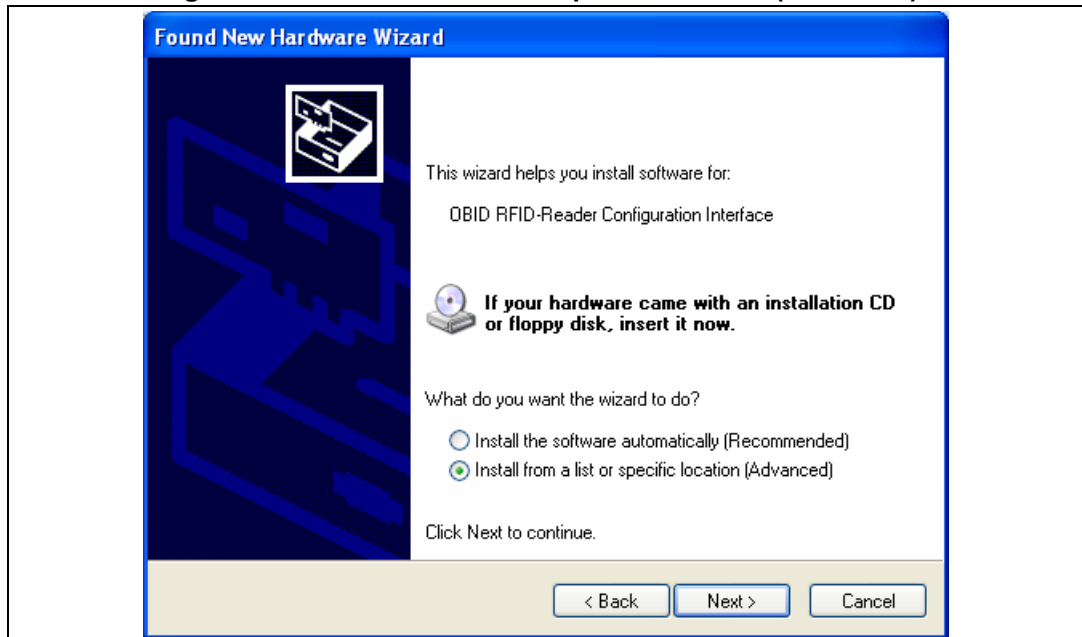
Found New Hardware Wizard

This wizard helps you install software for:

OBID RFID-Reader Configuration Interface

If your hardware came with an installation CD or floppy disk, insert it now.

What do you want the wizard to do?

Install the software automatically (Recommended)

Install from a list or specific location (Advanced)

Click Next to continue.

< Back | Next > | Cancel